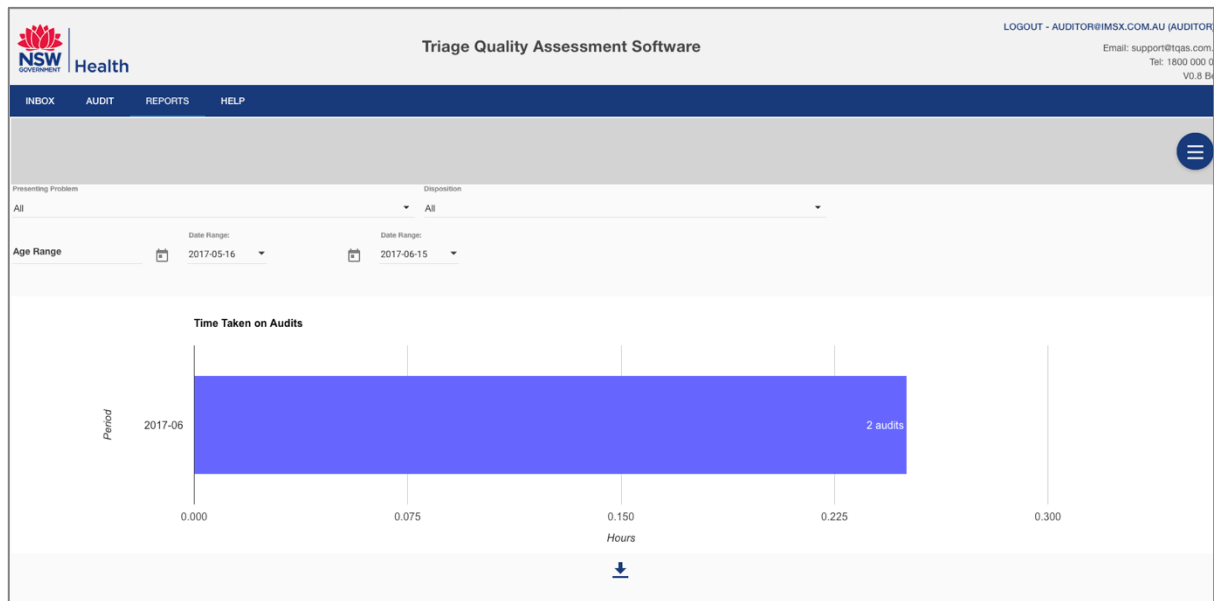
NSW GOVERNMENT Health

Triage Quality Assessment Software

LOGOUT - AUDITOR@IMSX.COM.AU (AUDITOR

Email: support@tqas.com.

Tel: 1800 000 0

V0.8 B

INBOX AUDIT REPORTS HELP

Presenting Problem
All

Disposition
All

Age Range

Date Range:
2017-05-16

Date Range:
2017-06-15

Time Taken on Audits

Period

2017-06

2 audits

0.000 0.075 0.150 0.225 0.300

Hours